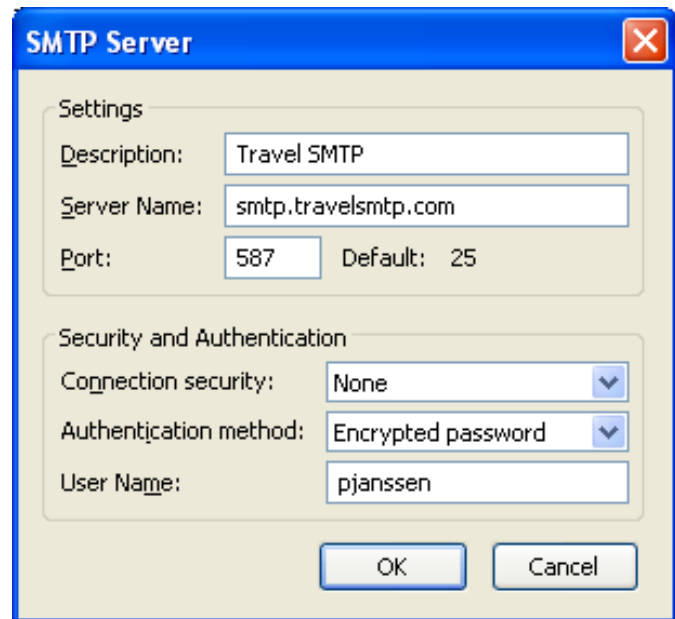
SMTP Server

Settings

Description: Travel SMTP

Server Name: smtp.travelsmtp.com

Port: 587 Default: 25

Security and Authentication

Connection security: None

Authentication method: Encrypted password

User Name: pjanssen

OK Cancel